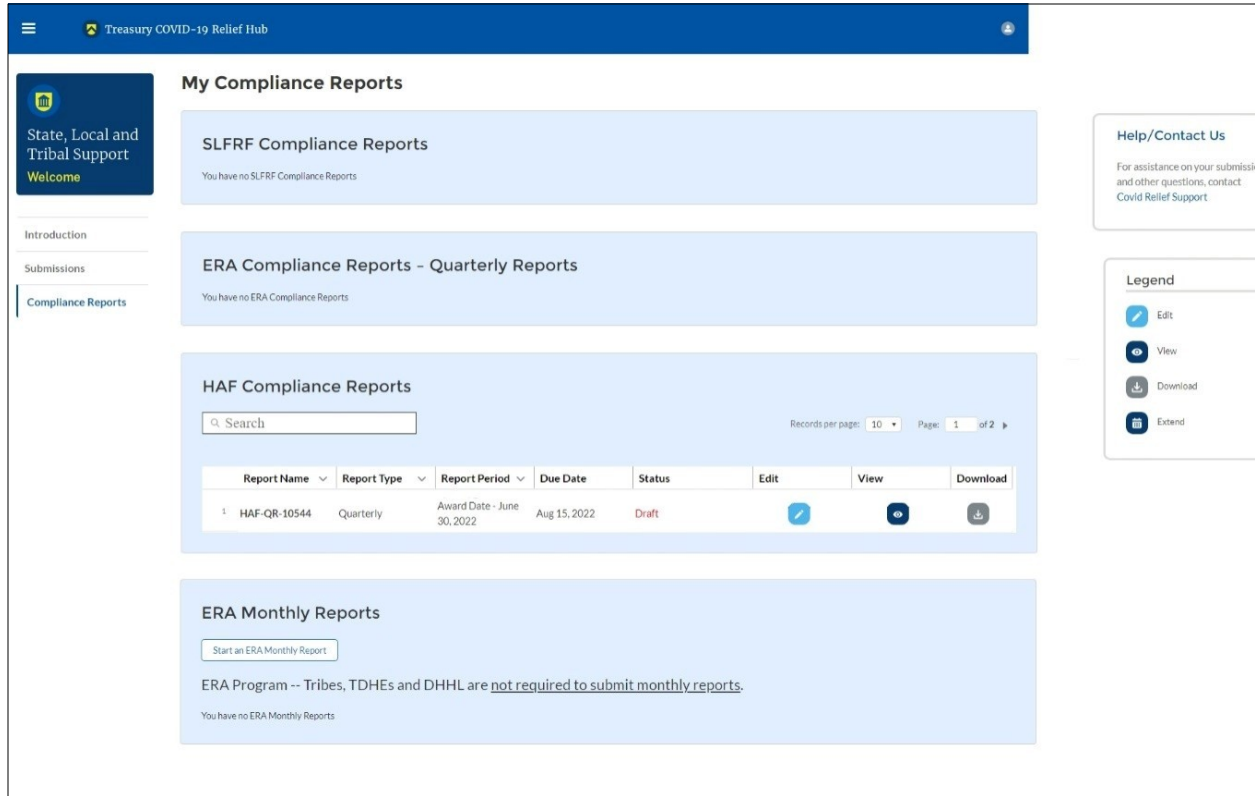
Treasury COVID-19 Relief Hub

State, Local and Tribal Support
Welcome

Introduction
Submissions
Compliance Reports

My Compliance Reports

SLFRF Compliance Reports
You have no SLFRF Compliance Reports

ERA Compliance Reports – Quarterly Reports
You have no ERA Compliance Reports

HAF Compliance Reports
Search
Records per page: 10 Page: 1 of 2

| | Report Name | Report Type | Report Period | Due Date | Status | Edit | View | Download |
|---|---|---|---|---|---|---|---|---|
| 1 | HAF-QR-10544 | Quarterly | Award Date - June 30, 2022 | Aug 15, 2022 | Draft | | | |

ERA Monthly Reports
Start an ERA Monthly Report
ERA Program -- Tribes, TDHEs and DHHL are not required to submit monthly reports.
You have no ERA Monthly Reports

Help/Contact Us
For assistance on your submissi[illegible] and other questions, contact Covid Relief Support

Legend
Edit
View
Download
Extend